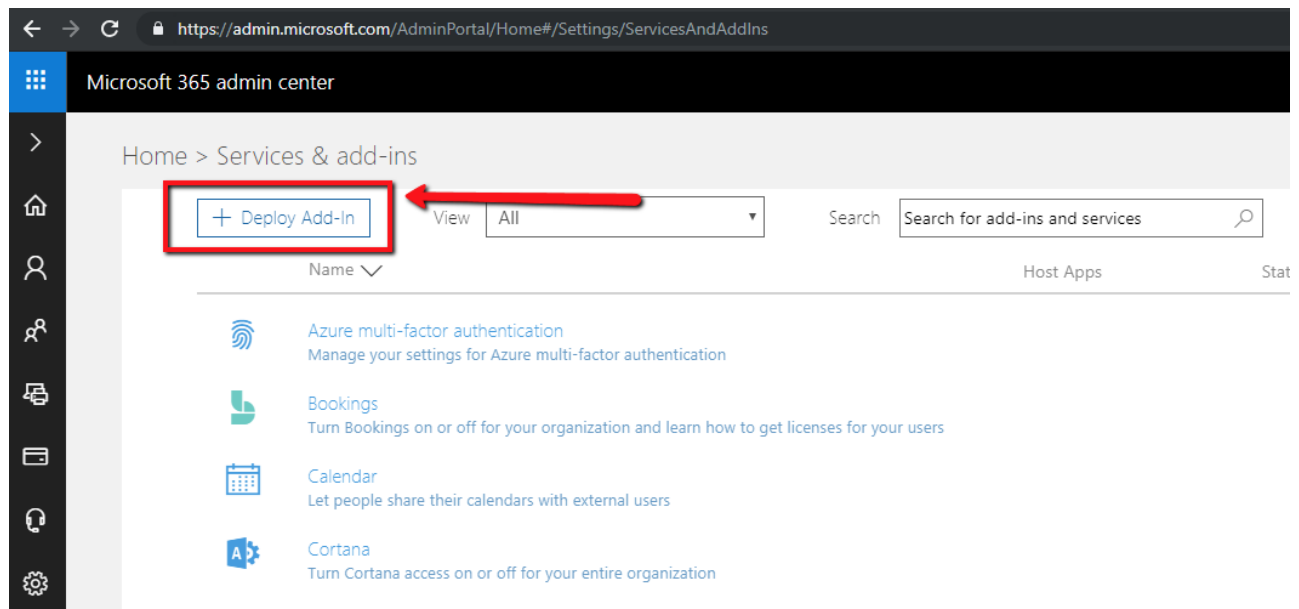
https://admin.microsoft.com/AdminPortal/Home#/Settings/ServicesAndAddIns

Microsoft 365 admin center

Home > Services & add-ins

+ Deploy Add-In

View All

Search Search for add-ins and services

Name

Host Apps

Stat

Azure multi-factor authentication
Manage your settings for Azure multi-factor authentication

Bookings
Turn Bookings on or off for your organization and learn how to get licenses for your users

Calendar
Let people share their calendars with external users

Cortana
Turn Cortana access on or off for your entire organization